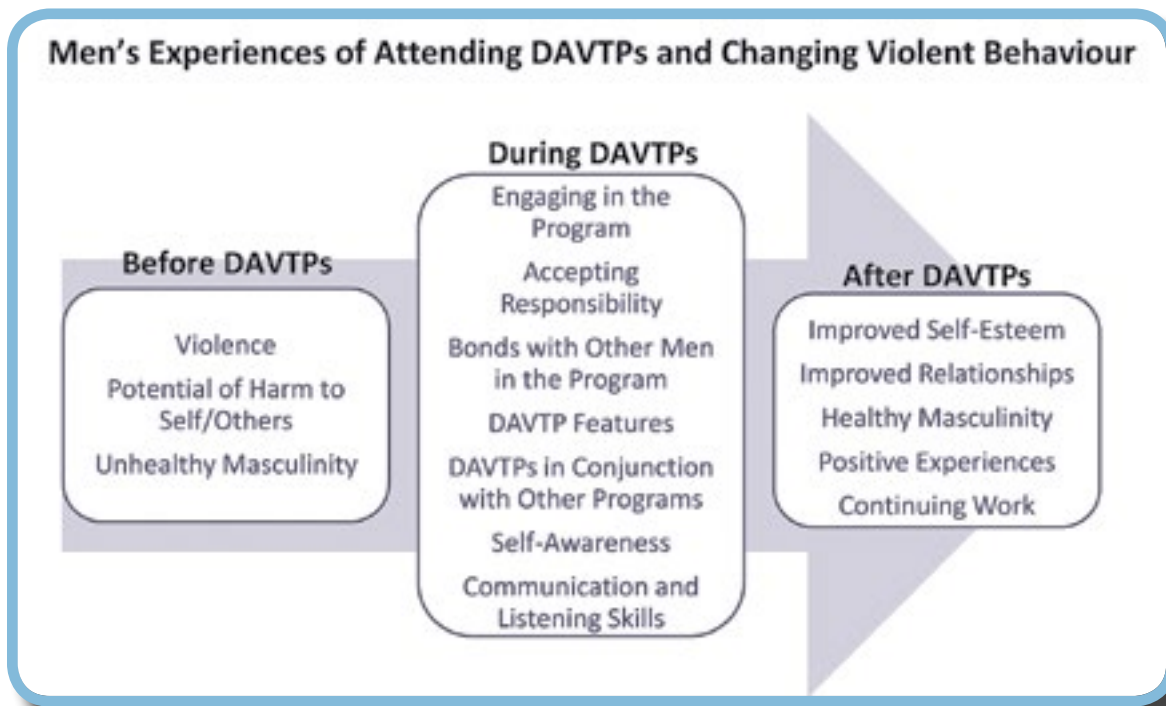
Men's Experiences of Attending DAVTPs and Changing Violent Behaviour

Before DAVTPs

Violence

Potential of Harm to Self/Others

Unhealthy Masculinity

During DAVTPs

Engaging in the Program

Accepting Responsibility

Bonds with Other Men in the Program

DAVTP Features

DAVTPs in Conjunction with Other Programs

Self-Awareness

Communication and Listening Skills

After DAVTPs

Improved Self-Esteem

Improved Relationships

Healthy Masculinity

Positive Experiences

Continuing Work